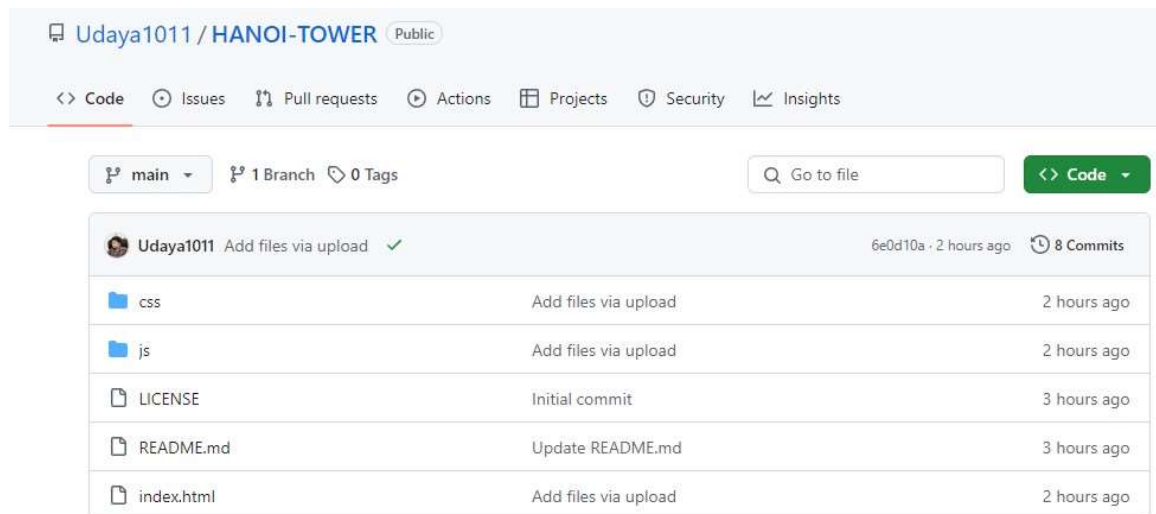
Udaya1011 / HANOI-TOWER Public

<> Code Issues Pull requests Actions Projects Security Insights

main 1 Branch 0 Tags Go to file <> Code

Udaya1011 Add files via upload 6e0d10a · 2 hours ago 8 Commits

| | | |
|---|---|---|
| css | Add files via upload | 2 hours ago |
| js | Add files via upload | 2 hours ago |
| LICENSE | Initial commit | 3 hours ago |
| README.md | Update README.md | 3 hours ago |
| index.html | Add files via upload | 2 hours ago |